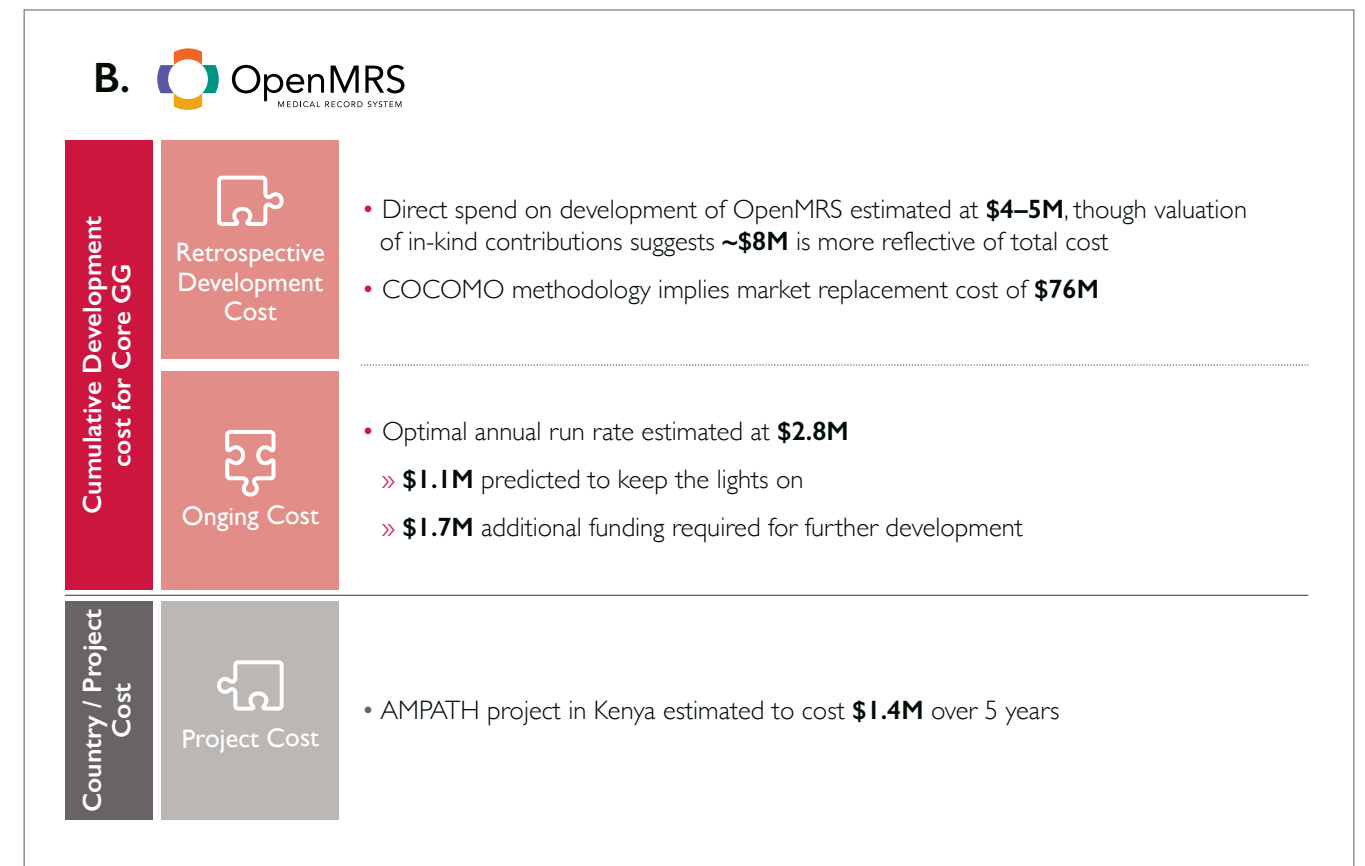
B. OpenMRS MEDICAL RECORD SYSTEM

Cumulative Development cost for Core GG

Retrospective Development Cost

• Direct spend on development of OpenMRS estimated at **$4–5M**, though valuation of in-kind contributions suggests **~$8M** is more reflective of total cost

• COCOMO methodology implies market replacement cost of **$76M**

Onging Cost

• Optimal annual run rate estimated at **$2.8M**

» **$1.1M** predicted to keep the lights on

» **$1.7M** additional funding required for further development

Country / Project Cost

Project Cost

• AMPATH project in Kenya estimated to cost **$1.4M** over 5 years